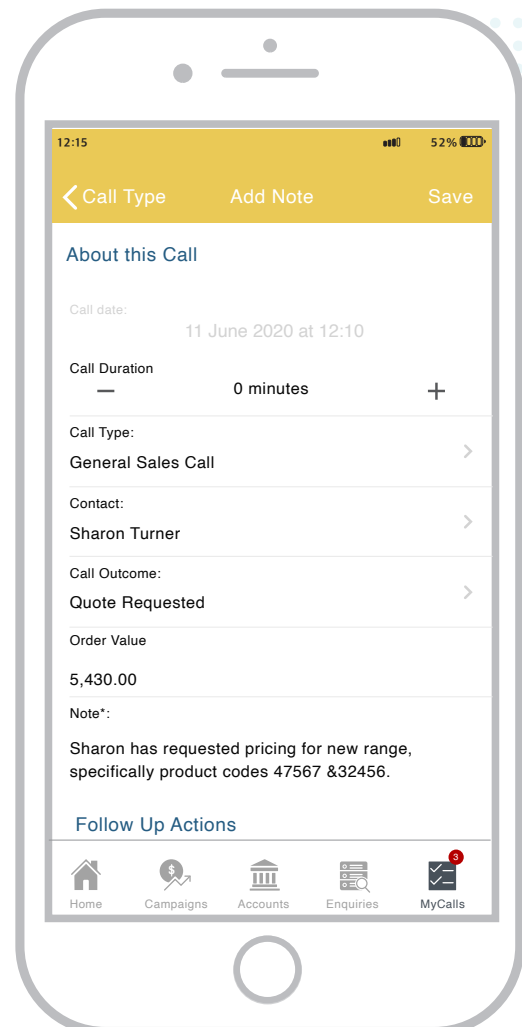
12:15

52%

Call Type

Add Note

Save

About this Call

Call date:

11 June 2020 at 12:10

Call Duration

—

0 minutes

+

Call Type:

General Sales Call

Contact:

Sharon Turner

Call Outcome:

Quote Requested

Order Value

5,430.00

Note*:

Sharon has requested pricing for new range, specifically product codes 47567 &32456.

Follow Up Actions

Home

Campaigns

Accounts

Enquiries

3

MyCalls